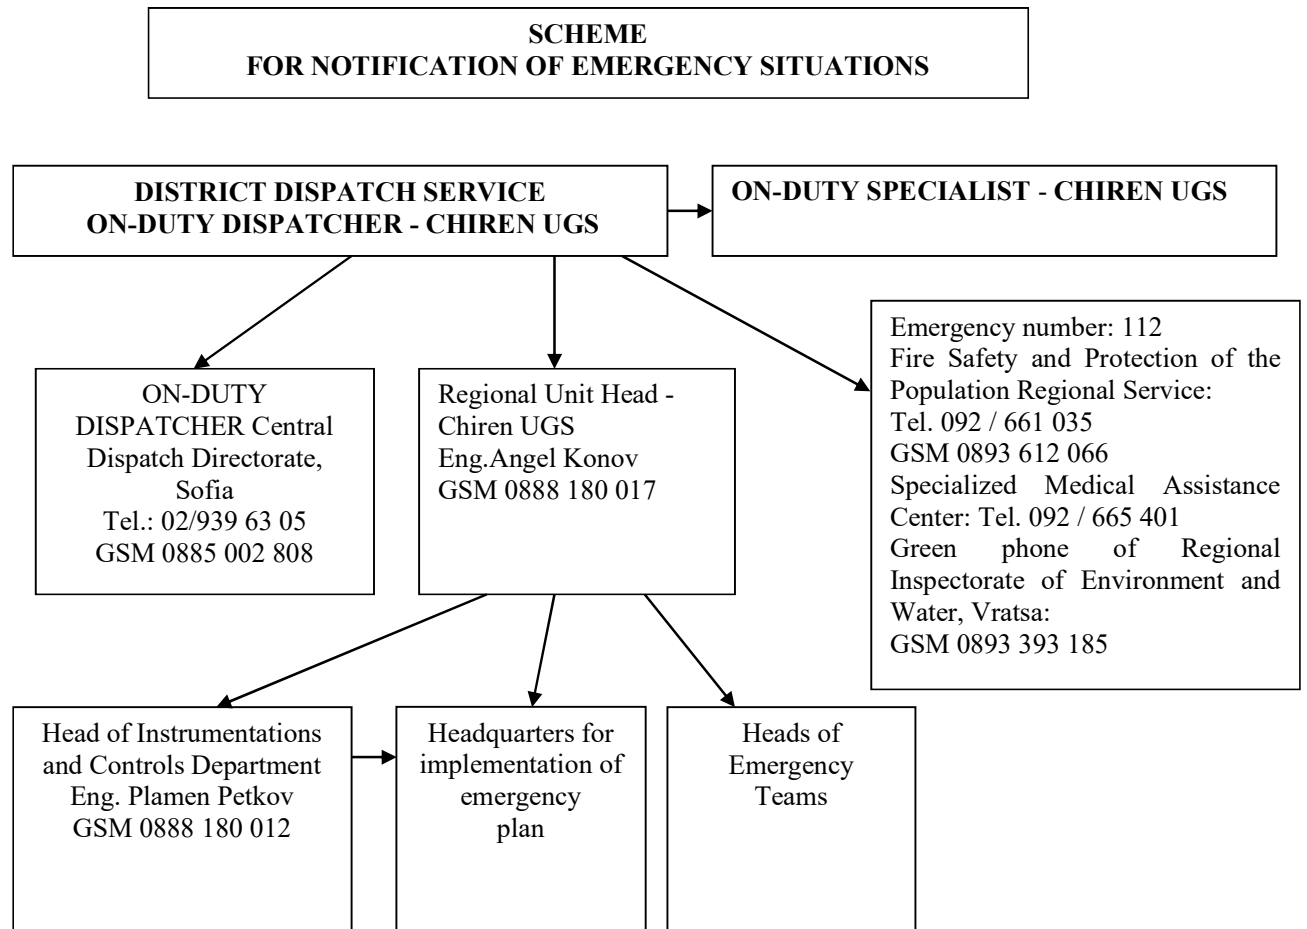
SCHEME
FOR NOTIFICATION OF EMERGENCY SITUATIONS

DISTRICT DISPATCH SERVICE
ON-DUTY DISPATCHER - CHIREN UGS

ON-DUTY SPECIALIST - CHIREN UGS

ON-DUTY DISPATCHER Central Dispatch Directorate, Sofia
Tel.: 02/939 63 05
GSM 0885 002 808

Regional Unit Head - Chiren UGS
Eng.Angel Konov
GSM 0888 180 017

Emergency number: 112
Fire Safety and Protection of the Population Regional Service:
Tel. 092 / 661 035
GSM 0893 612 066
Specialized Medical Assistance Center: Tel. 092 / 665 401
Green phone of Regional Inspectorate of Environment and Water, Vratsa:
GSM 0893 393 185

Head of Instrumentations and Controls Department
Eng. Plamen Petkov
GSM 0888 180 012

Headquarters for implementation of emergency plan

Heads of Emergency Teams